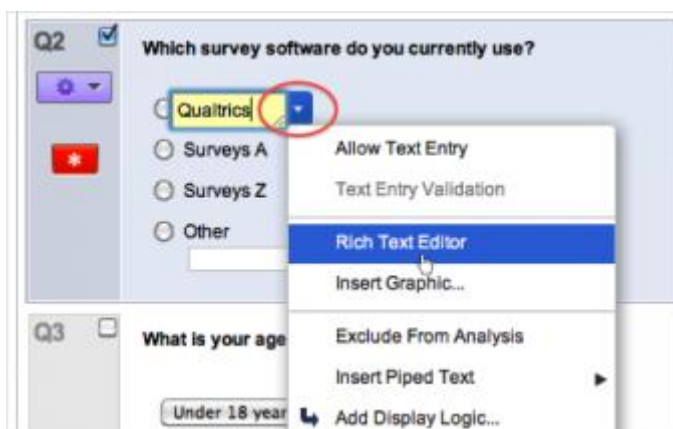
Q2

Which survey software do you currently use?

Qualtrics

Surveys A

Surveys Z

Other

Allow Text Entry

Text Entry Validation

Rich Text Editor

Insert Graphic...

Exclude From Analysis

Insert Piped Text

Add Display Logic...

Q3

What is your age

Under 18 year